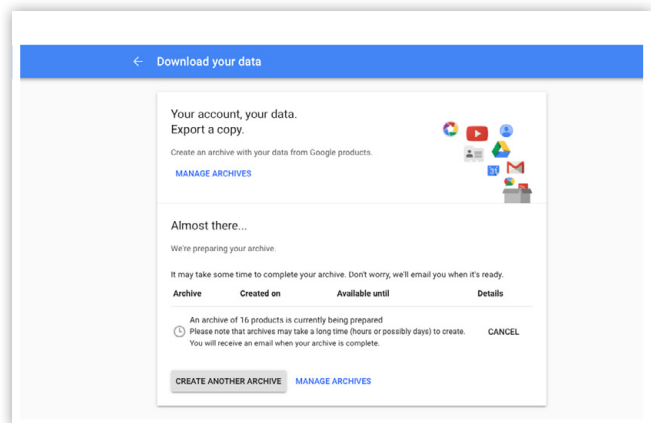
Download your data

Your account, your data.
Export a copy.

Create an archive with your data from Google products.

MANAGE ARCHIVES

Almost there...

We're preparing your archive.

It may take some time to complete your archive. Don't worry, we'll email you when it's ready.

| Archive | Created on | Available until | Details |
|---|---|---|---|
| An archive of 16 products is currently being prepared Please note that archives may take a long time (hours or possibly days) to create. You will receive an email when your archive is complete. | | | CANCEL |

CREATE ANOTHER ARCHIVE MANAGE ARCHIVES